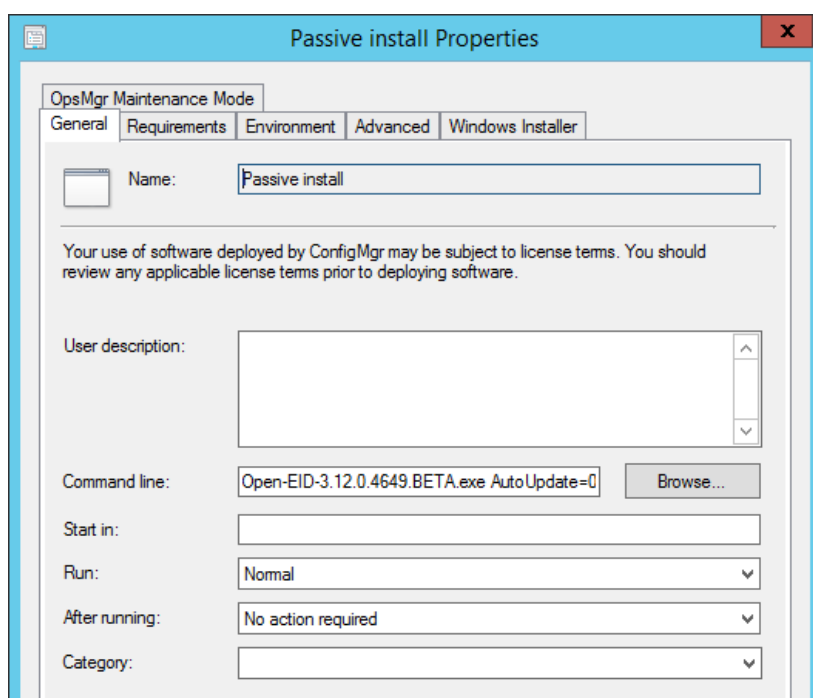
Passive install Properties

x

OpsMgr Maintenance Mode

General | Requirements | Environment | Advanced | Windows Installer

Name: Passive install

Your use of software deployed by ConfigMgr may be subject to license terms. You should review any applicable license terms prior to deploying software.

User description:

Command line: Open-EID-3.12.0.4649.BETA.exe AutoUpdate=0

Browse...

Start in:

Run: Normal

After running: No action required

Category: